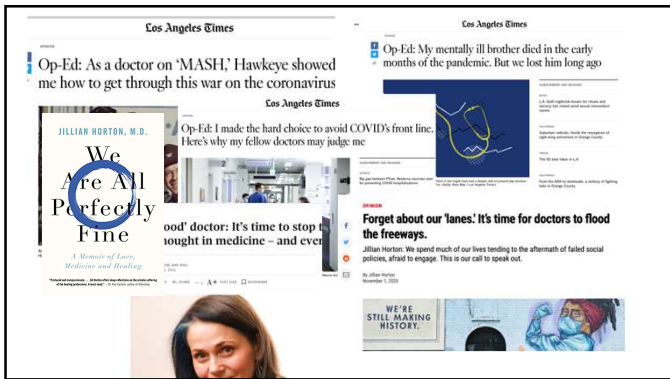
Los Angeles Times

OPINION

Op-Ed: As a doctor on 'MASH,' Hawkeye showed me how to get through this war on the coronavirus

Los Angeles Times

Op-Ed: My mentally ill brother died in the early months of the pandemic. But we lost him long ago

Los Angeles Times

Op-Ed: I made the hard choice to avoid COVID's front line. Here's why my fellow doctors may judge me

JILLIAN HORTON, M.D.

We Are All Perfectly Fine

A Memoir of Love, Medicine and Healing

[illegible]ood' doctor: It's time to stop t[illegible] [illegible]hought in medicine – and eve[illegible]

OPINION

Forget about our 'lanes.' It's time for doctors to flood the freeways.

Jillian Horton: We spend much of our lives tending to the aftermath of failed social policies, afraid to engage. This is our call to speak out.

By Jillian Horton
November 1, 2020

WE'RE STILL MAKING HISTORY.